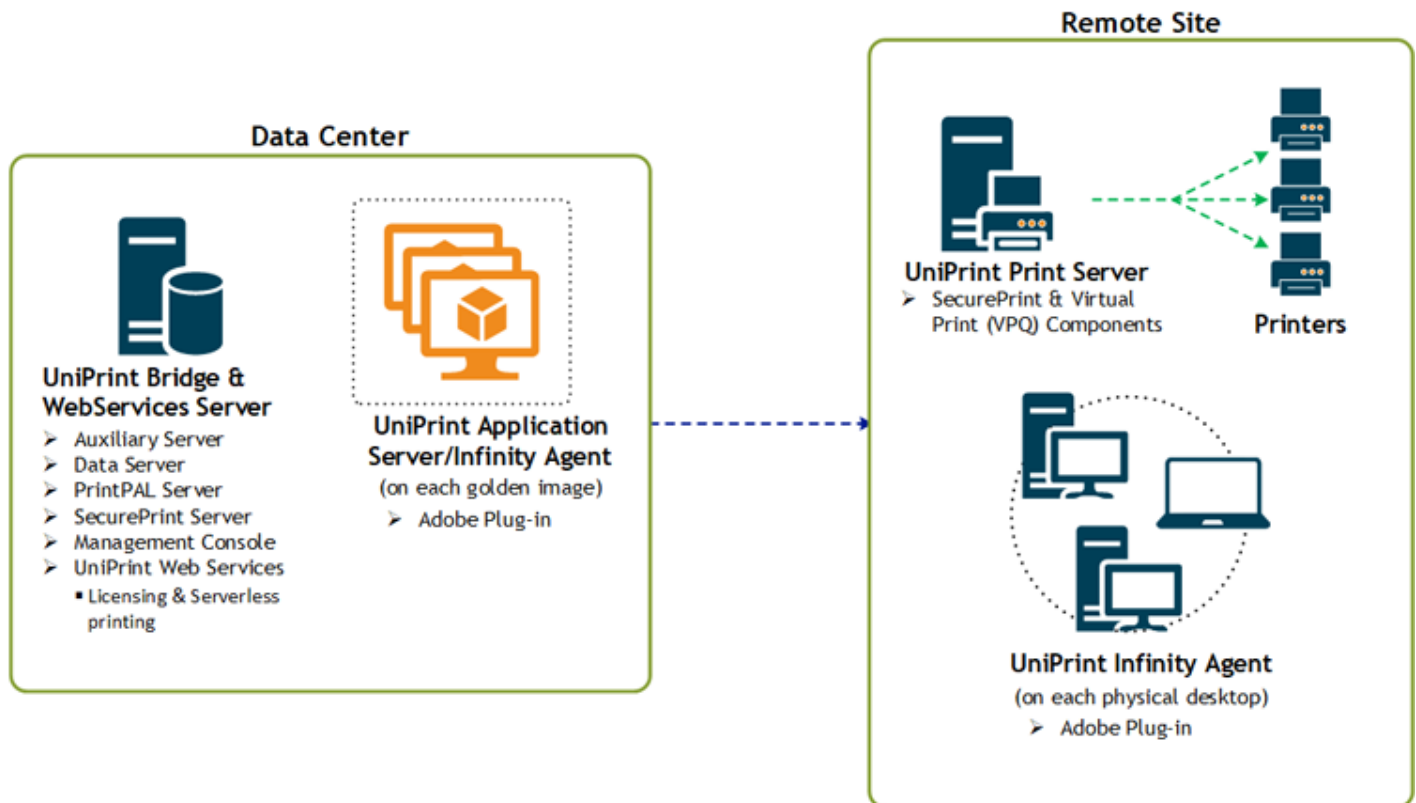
Data Center

UniPrint Bridge & WebServices Server
➢ Auxiliary Server
➢ Data Server
➢ PrintPAL Server
➢ SecurePrint Server
➢ Management Console
➢ UniPrint Web Services
▪ Licensing & Serverless printing

UniPrint Application Server/Infinity Agent
(on each golden image)
➢ Adobe Plug-in

Remote Site

UniPrint Print Server
➢ SecurePrint & Virtual Print (VPQ) Components

Printers

UniPrint Infinity Agent
(on each physical desktop)
➢ Adobe Plug-in